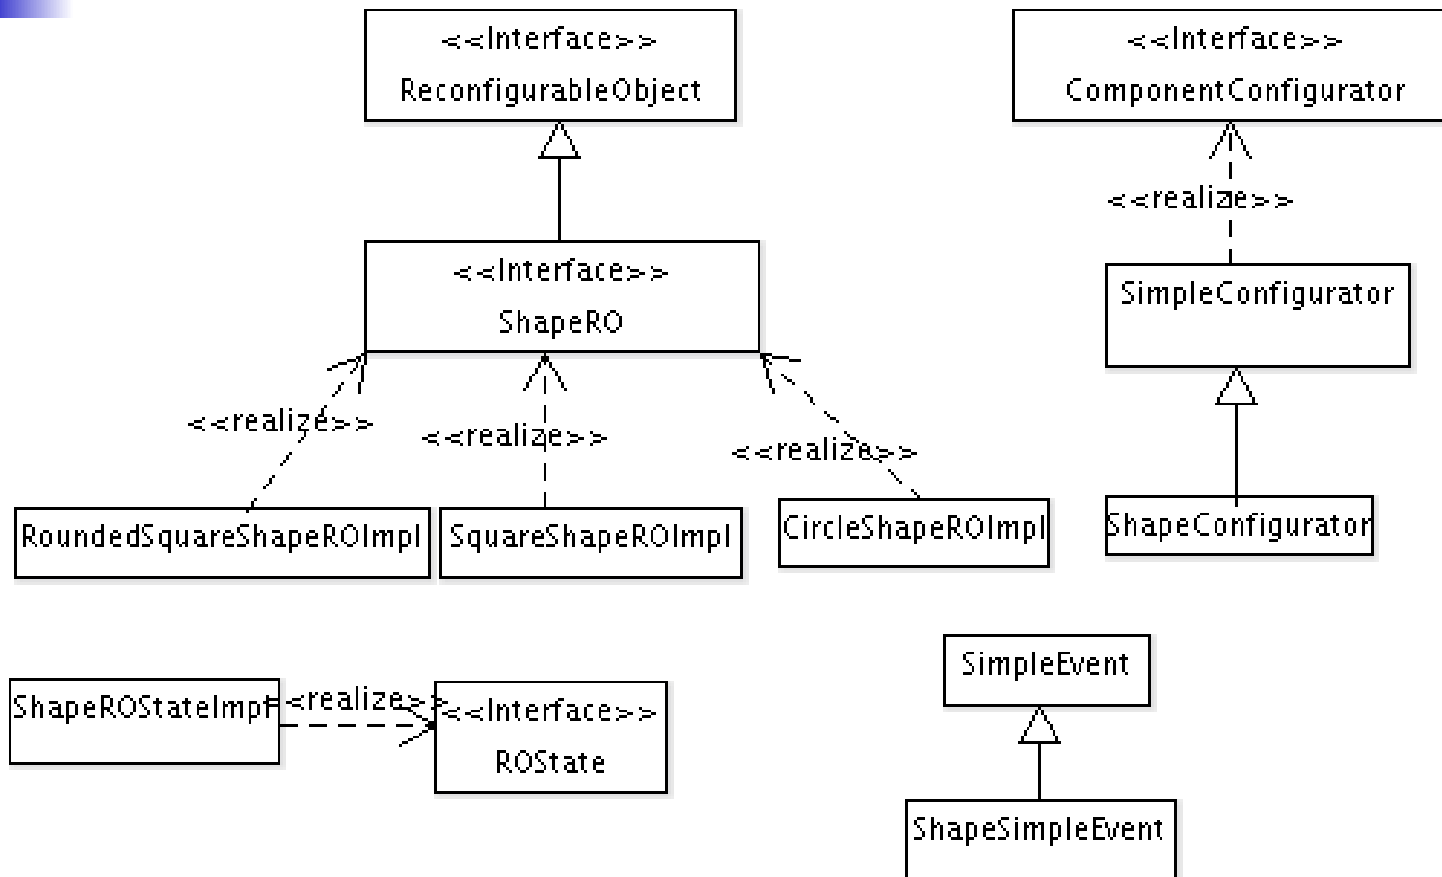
<<Interface>>
ReconfigurableObject

<<Interface>>
ComponentConfigurator

<<realize>>

<<Interface>>
ShapeRO

SimpleConfigurator

<<realize>>

<<realize>>

<<realize>>

RoundedSquareShapeROImpl

SquareShapeROImpl

CircleShapeROImpl

ShapeConfigurator

SimpleEvent

ShapeROStateImpl

<<realize>>

<<Interface>>
ROState

ShapeSimpleEvent